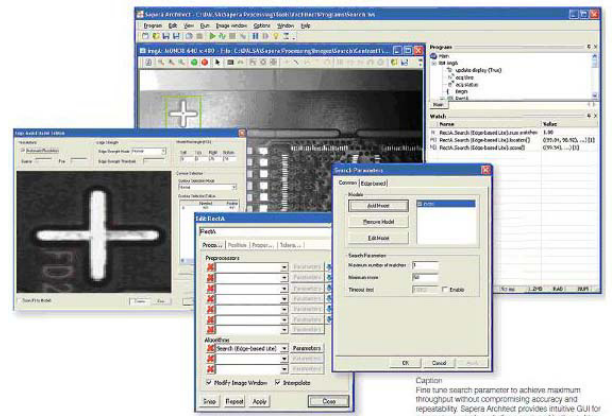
Sapera Architect - C:\DALSA\Sapera Processing\Tools\Architect\Program\Search.txa

Program Edit View Run Image window Options Window Help

Image: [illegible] 640 x 480 - File: C:\DALSA\Sapera Processing\Images\Search\Contact1\...

Program
main
init single
update display (True)
acq.time
acq.status
Begin
Search

Watch
Name
Value
RectA.Search (Edge-based Lite).score.minMax
1.00
RectA.Search (Edge-based Lite).location()
{(70.91, 90.10), ...} [1]
RectA.Search (Edge-based Lite).scored()
{(99.94), ...} [1]

Edit RectA
RectA
Proce... Position Proper... Tolera...
Preprocessors
Algorithms
Search (Edge-based Lite)
Parameters
Parameters
Parameters
Modify Image Window
Interpolate
Snap
Repeat
Apply
Close

Search Parameters
Common Edge-based
Models
Add Model
Remove Model
Edit Model
Search Parameters
Maximum number of matches 1
Minimum score 50
Timeout (ms)
Enable
OK
Cancel
Apply

Caption
Fine tune search parameter to achieve maximum throughput without compromising accuracy and repeatability. Sapera Architect provides intuitive GUI for